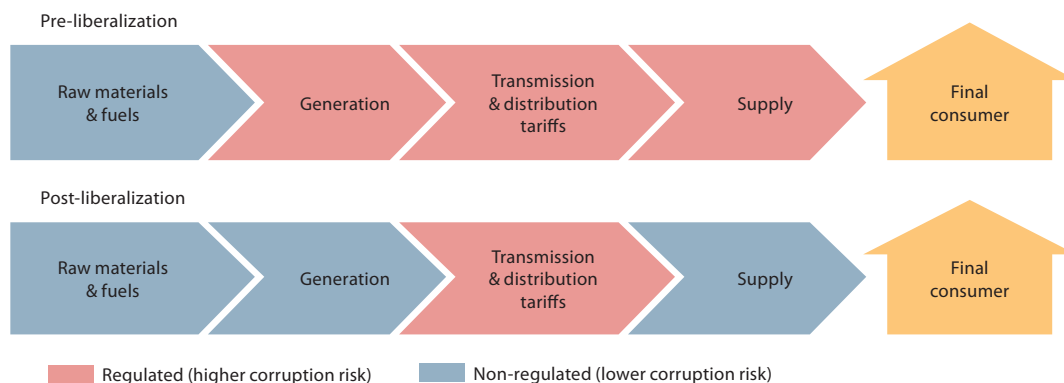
Pre-liberalization

Raw materials & fuels

Generation

Transmission & distribution tariffs

Supply

Final consumer

Post-liberalization

Raw materials & fuels

Generation

Transmission & distribution tariffs

Supply

Final consumer

Regulated (higher corruption risk)

Non-regulated (lower corruption risk)